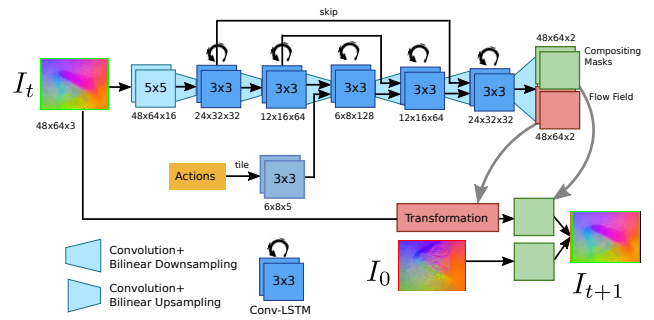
skip

$I_t$

48x64x3

5x5

48x64x16

3x3

24x32x32

3x3

12x16x64

3x3

6x8x128

3x3

12x16x64

3x3

24x32x32

48x64x2

Compositing Masks

Flow Field

48x64x2

Actions

tile

3x3

6x8x5

Transformation

$I_0$

$I_{t+1}$

Convolution+ Bilinear Downsampling

Convolution+ Bilinear Upsampling

3x3

Conv-LSTM